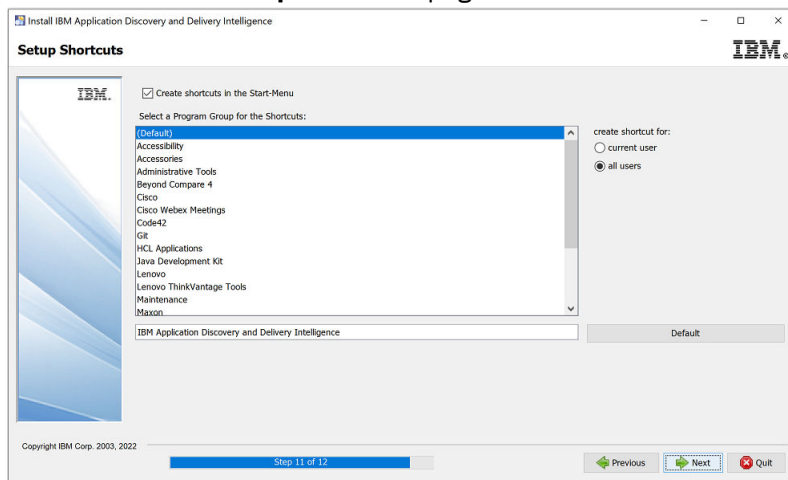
Install IBM Application Discovery and Delivery Intelligence

Setup Shortcuts

IBM.

IBM.

Create shortcuts in the Start-Menu

Select a Program Group for the Shortcuts:

(Default)
Accessibility
Accessories
Administrative Tools
Beyond Compare 4
Cisco
Cisco Webex Meetings
Code42
Git
HCL Applications
Java Development Kit
Lenovo
Lenovo ThinkVantage Tools
Maintenance
Maxon

create shortcut for:
current user
all users

IBM Application Discovery and Delivery Intelligence

Default

Copyright IBM Corp. 2003, 2022

Step 11 of 12

Previous

Next

Quit